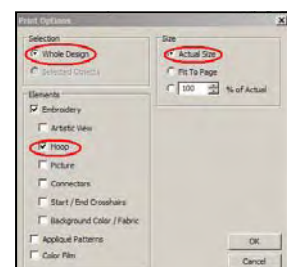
Print Options

Selection
Whole Design
Selected Objects

Size
Actual Size
Fit To Page
100 % of Actual

Elements
Embroidery
Artistic View
Hoop
Picture
Connectors
Start / End Crosshairs
Background Color / Fabric
Appliqué Patterns
Color Film

OK
Cancel